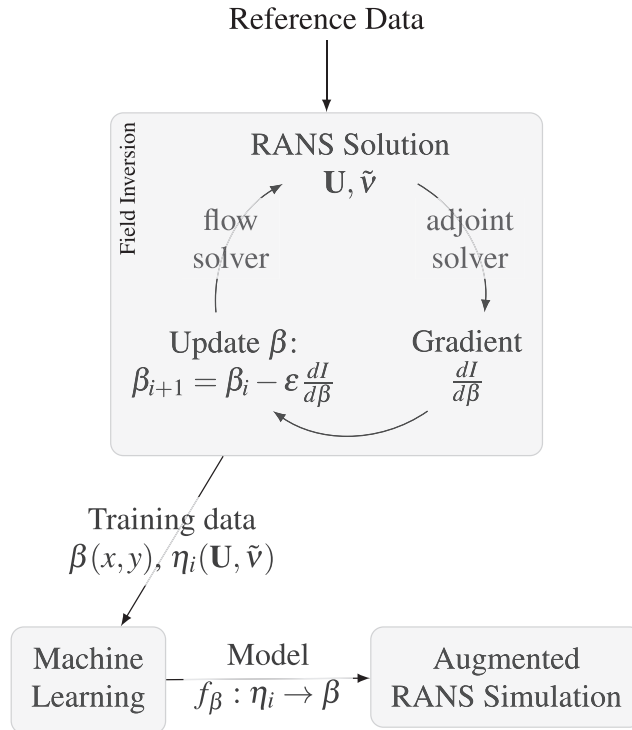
Reference Data

Field Inversion

RANS Solution
$\mathbf{U}, \tilde{\nu}$

flow solver

adjoint solver

Update $\beta$:
$\beta_{i+1} = \beta_i - \varepsilon \frac{dI}{d\beta}$

Gradient
$\frac{dI}{d\beta}$

Training data
$\beta(x,y), \eta_i(\mathbf{U}, \tilde{\nu})$

Machine Learning

Model
$f_\beta : \eta_i \rightarrow \beta$

Augmented RANS Simulation